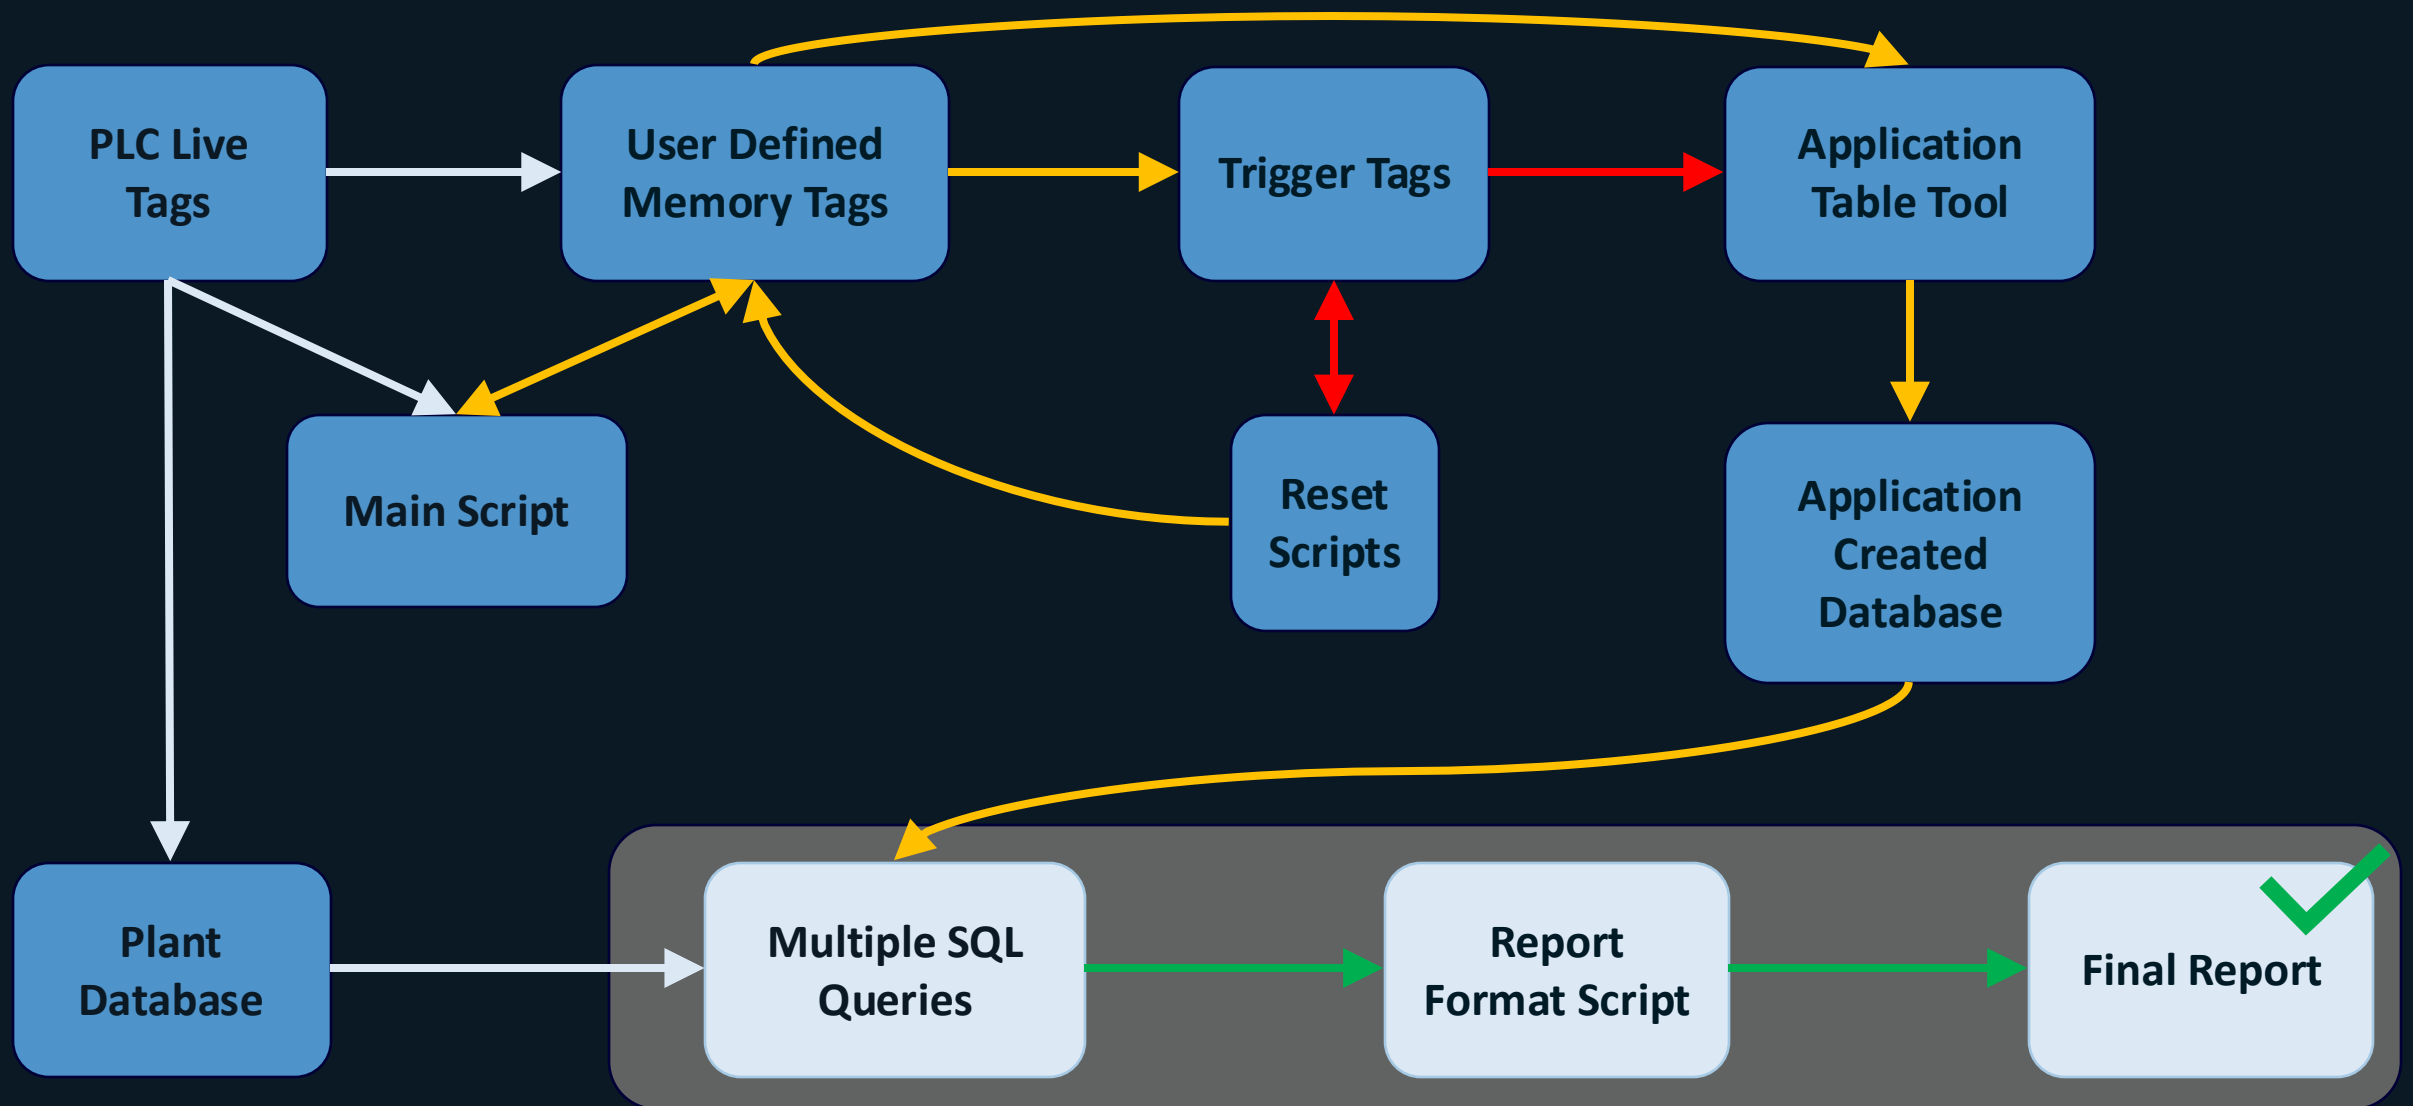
PLC Live Tags

User Defined Memory Tags

Trigger Tags

Application Table Tool

Main Script

Reset Scripts

Application Created Database

Plant Database

Multiple SQL Queries

Report Format Script

Final Report